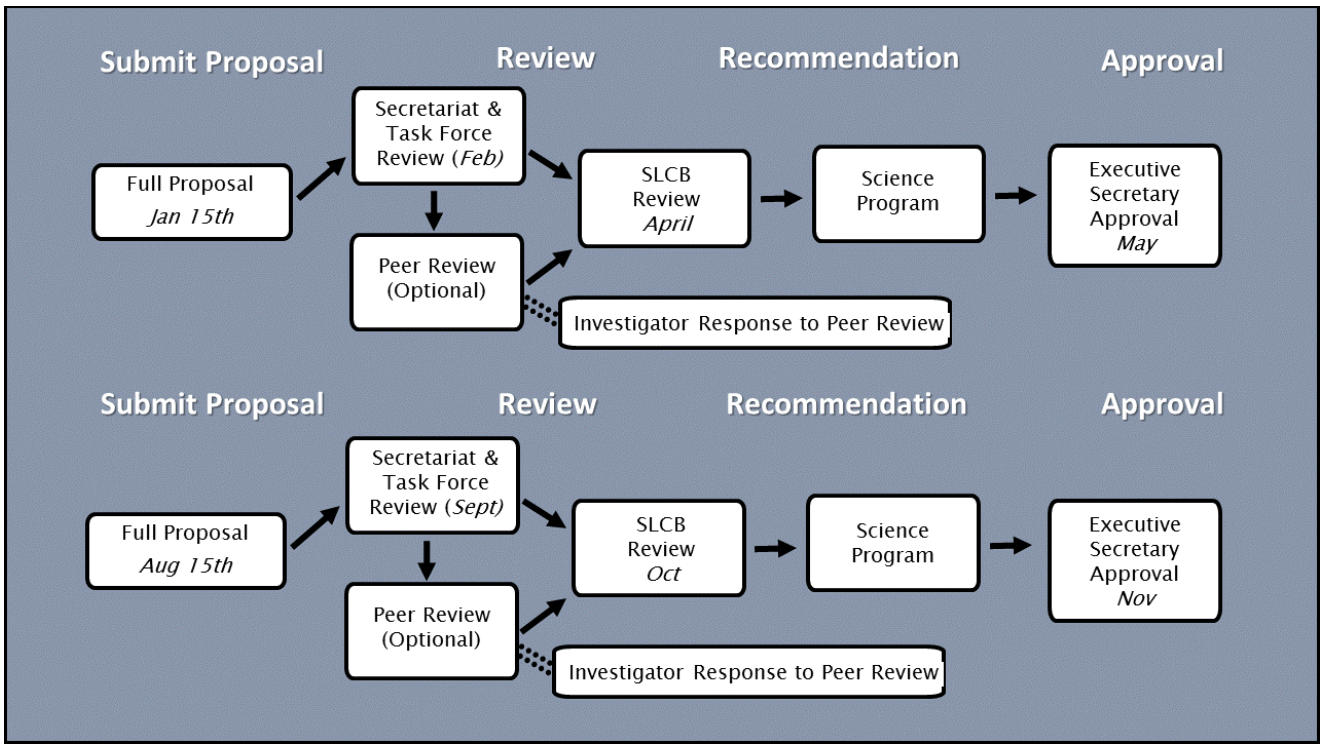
Submit Proposal

Review

Recommendation

Approval

Full Proposal
Jan 15th

Secretariat & Task Force Review (Feb)

Peer Review (Optional)

SLCB Review
April

Science Program

Executive Secretary Approval
May

Investigator Response to Peer Review

Submit Proposal

Review

Recommendation

Approval

Full Proposal
Aug 15th

Secretariat & Task Force Review (Sept)

Peer Review (Optional)

SLCB Review
Oct

Science Program

Executive Secretary Approval
Nov

Investigator Response to Peer Review